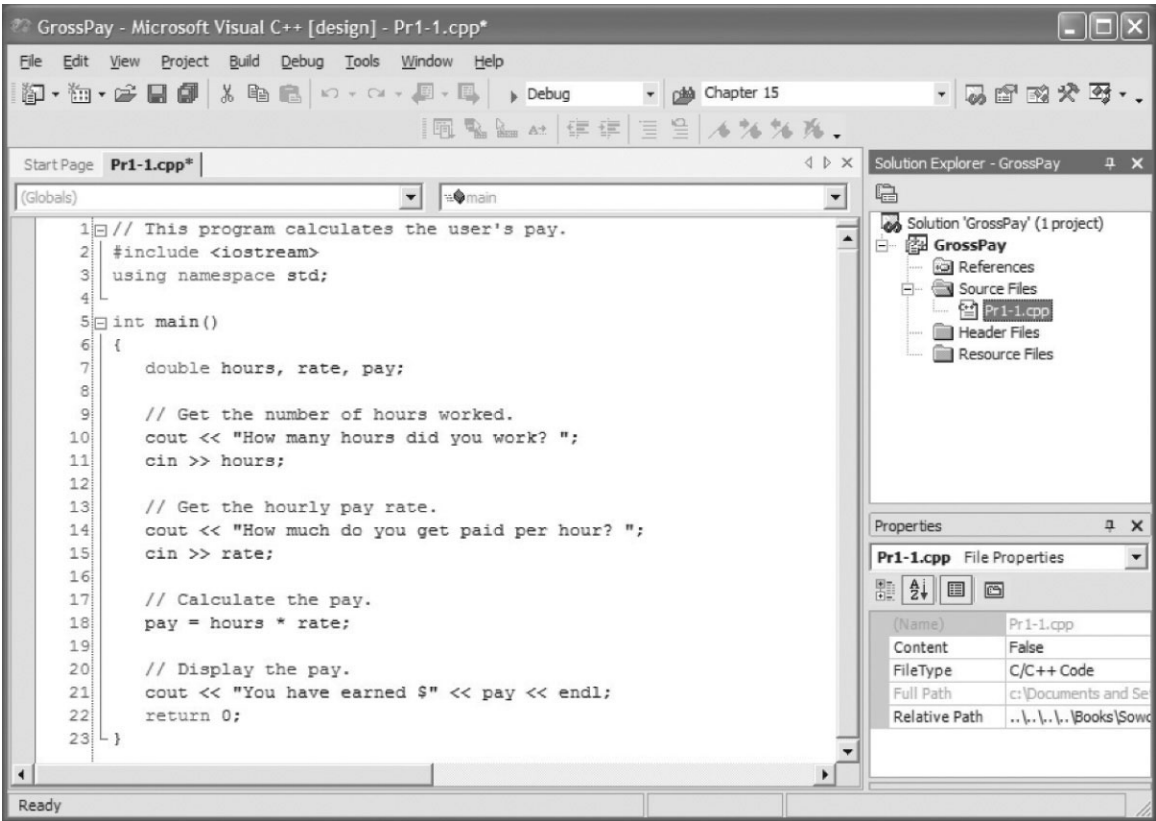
GrossPay - Microsoft Visual C++ [design] - Pr1-1.cpp*

File Edit View Project Build Debug Tools Window Help

Debug Chapter 15

Start Page Pr1-1.cpp*

(Globals) main

1 // This program calculates the user's pay.
2 #include <iostream>
3 using namespace std;
4
5 int main()
6 {
7 double hours, rate, pay;
8
9 // Get the number of hours worked.
10 cout << "How many hours did you work? ";
11 cin >> hours;
12
13 // Get the hourly pay rate.
14 cout << "How much do you get paid per hour? ";
15 cin >> rate;
16
17 // Calculate the pay.
18 pay = hours * rate;
19
20 // Display the pay.
21 cout << "You have earned $" << pay << endl;
22 return 0;
23 }

Solution Explorer - GrossPay

Solution 'GrossPay' (1 project)
GrossPay
References
Source Files
Pr1-1.cpp
Header Files
Resource Files

Properties

Pr1-1.cpp File Properties

| (Name) | Pr1-1.cpp |
|---|---|
| Content | False |
| FileType | C/C++ Code |
| Full Path | c:\Documents and Se |
| Relative Path | ..\..\..\..\Books\Sowc |

Ready